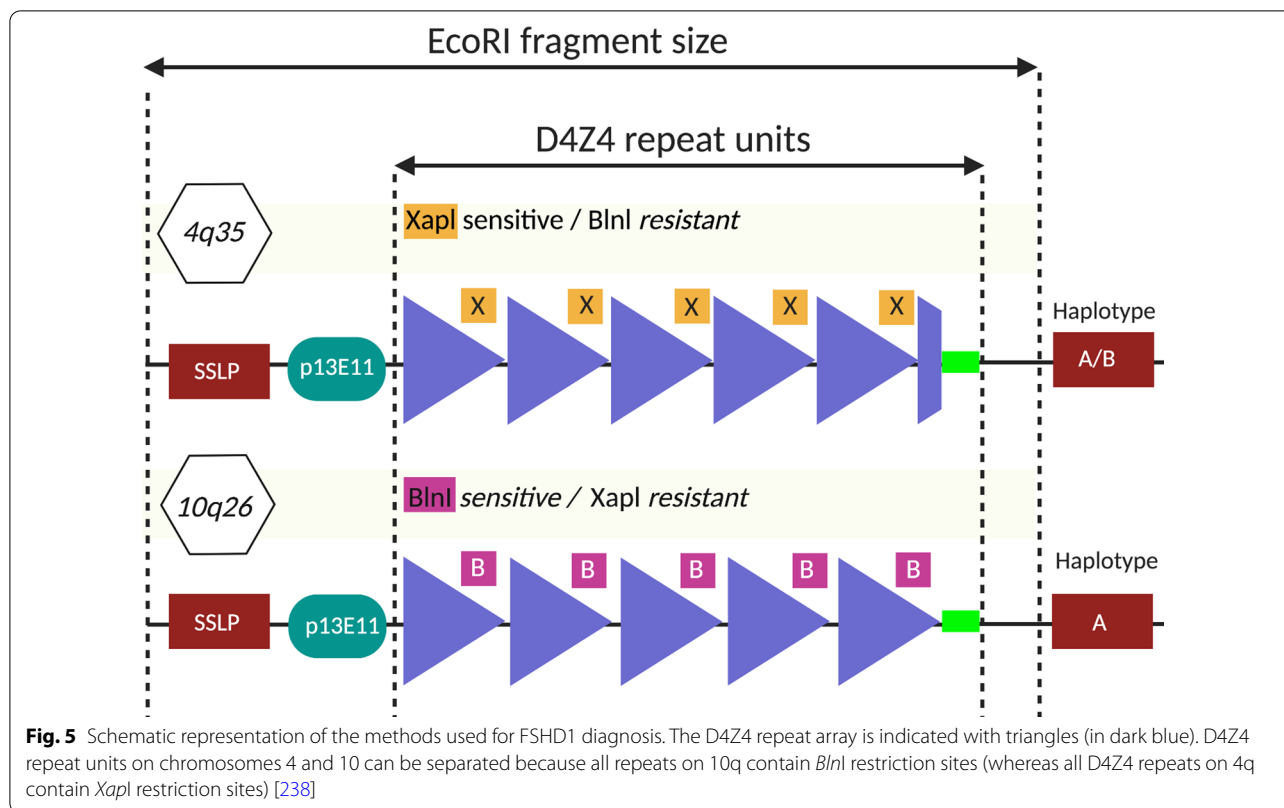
EcoRI fragment size

D4Z4 repeat units

4q35

XapI sensitive / BlnI *resistant*

X X X X X

Haplotype

SSLP p13E11

A/B

10q26

BlnI *sensitive /* XapI *resistant*

B B B B B

Haplotype

SSLP p13E11

A

**Fig. 5** Schematic representation of the methods used for FSHD1 diagnosis. The D4Z4 repeat array is indicated with triangles (in dark blue). D4Z4 repeat units on chromosomes 4 and 10 can be separated because all repeats on 10q contain *Bln*I restriction sites (whereas all D4Z4 repeats on 4q contain *Xap*I restriction sites) [238]